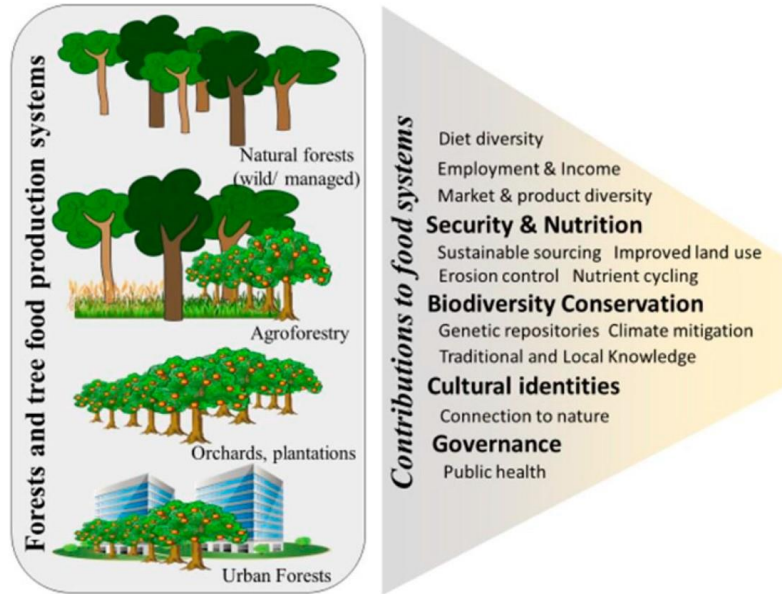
Forests and tree food production systems

Natural forests (wild/ managed)

Agroforestry

Orchards, plantations

Urban Forests

Contributions to food systems

Diet diversity
Employment & Income
Market & product diversity
Security & Nutrition
Sustainable sourcing Improved land use
Erosion control Nutrient cycling
Biodiversity Conservation
Genetic repositories Climate mitigation
Traditional and Local Knowledge
Cultural identities
Connection to nature
Governance
Public health